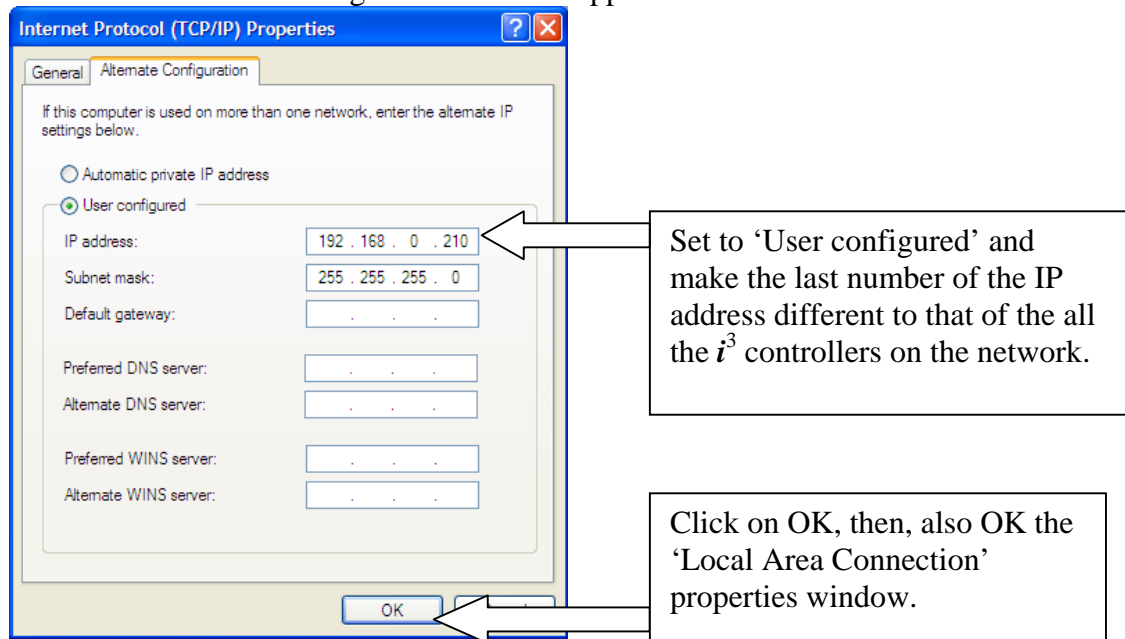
Internet Protocol (TCP/IP) Properties

General | Alternate Configuration

If this computer is used on more than one network, enter the alternate IP settings below.

Automatic private IP address

User configured

IP address: 192 . 168 . 0 . 210

Subnet mask: 255 . 255 . 255 . 0

Default gateway: . . .

Preferred DNS server: . . .

Alternate DNS server: . . .

Preferred WINS server: . . .

Alternate WINS server: . . .

OK

Set to 'User configured' and make the last number of the IP address different to that of the all the $i^3$ controllers on the network.

Click on OK, then, also OK the 'Local Area Connection' properties window.